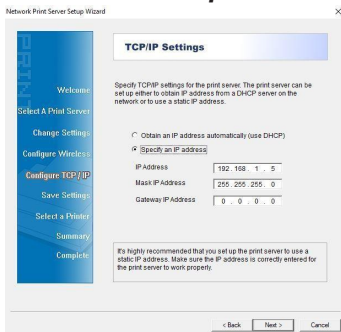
Network Print Server Setup Wizard

×

Welcome
Select A Print Server
Change Settings
Configure Wireless
Configure TCP/IP
Save Settings
Select a Printer
Summary
Complete

TCP/IP Settings

Specify TCP/IP settings for the print server. The print server can be set up either to obtain IP address from a DHCP server on the network or to use a static IP address.

Obtain an IP address automatically (use DHCP)
Specify an IP address

IP Address 192 . 168 . 1 . 5
Mask IP Address 255 . 255 . 255 . 0
Gateway IP Address 0 . 0 . 0 . 0

It's highly recommended that you set up the print server to use a static IP address. Make sure the IP address is correctly entered for the print server to work properly.

< Back Next > Cancel